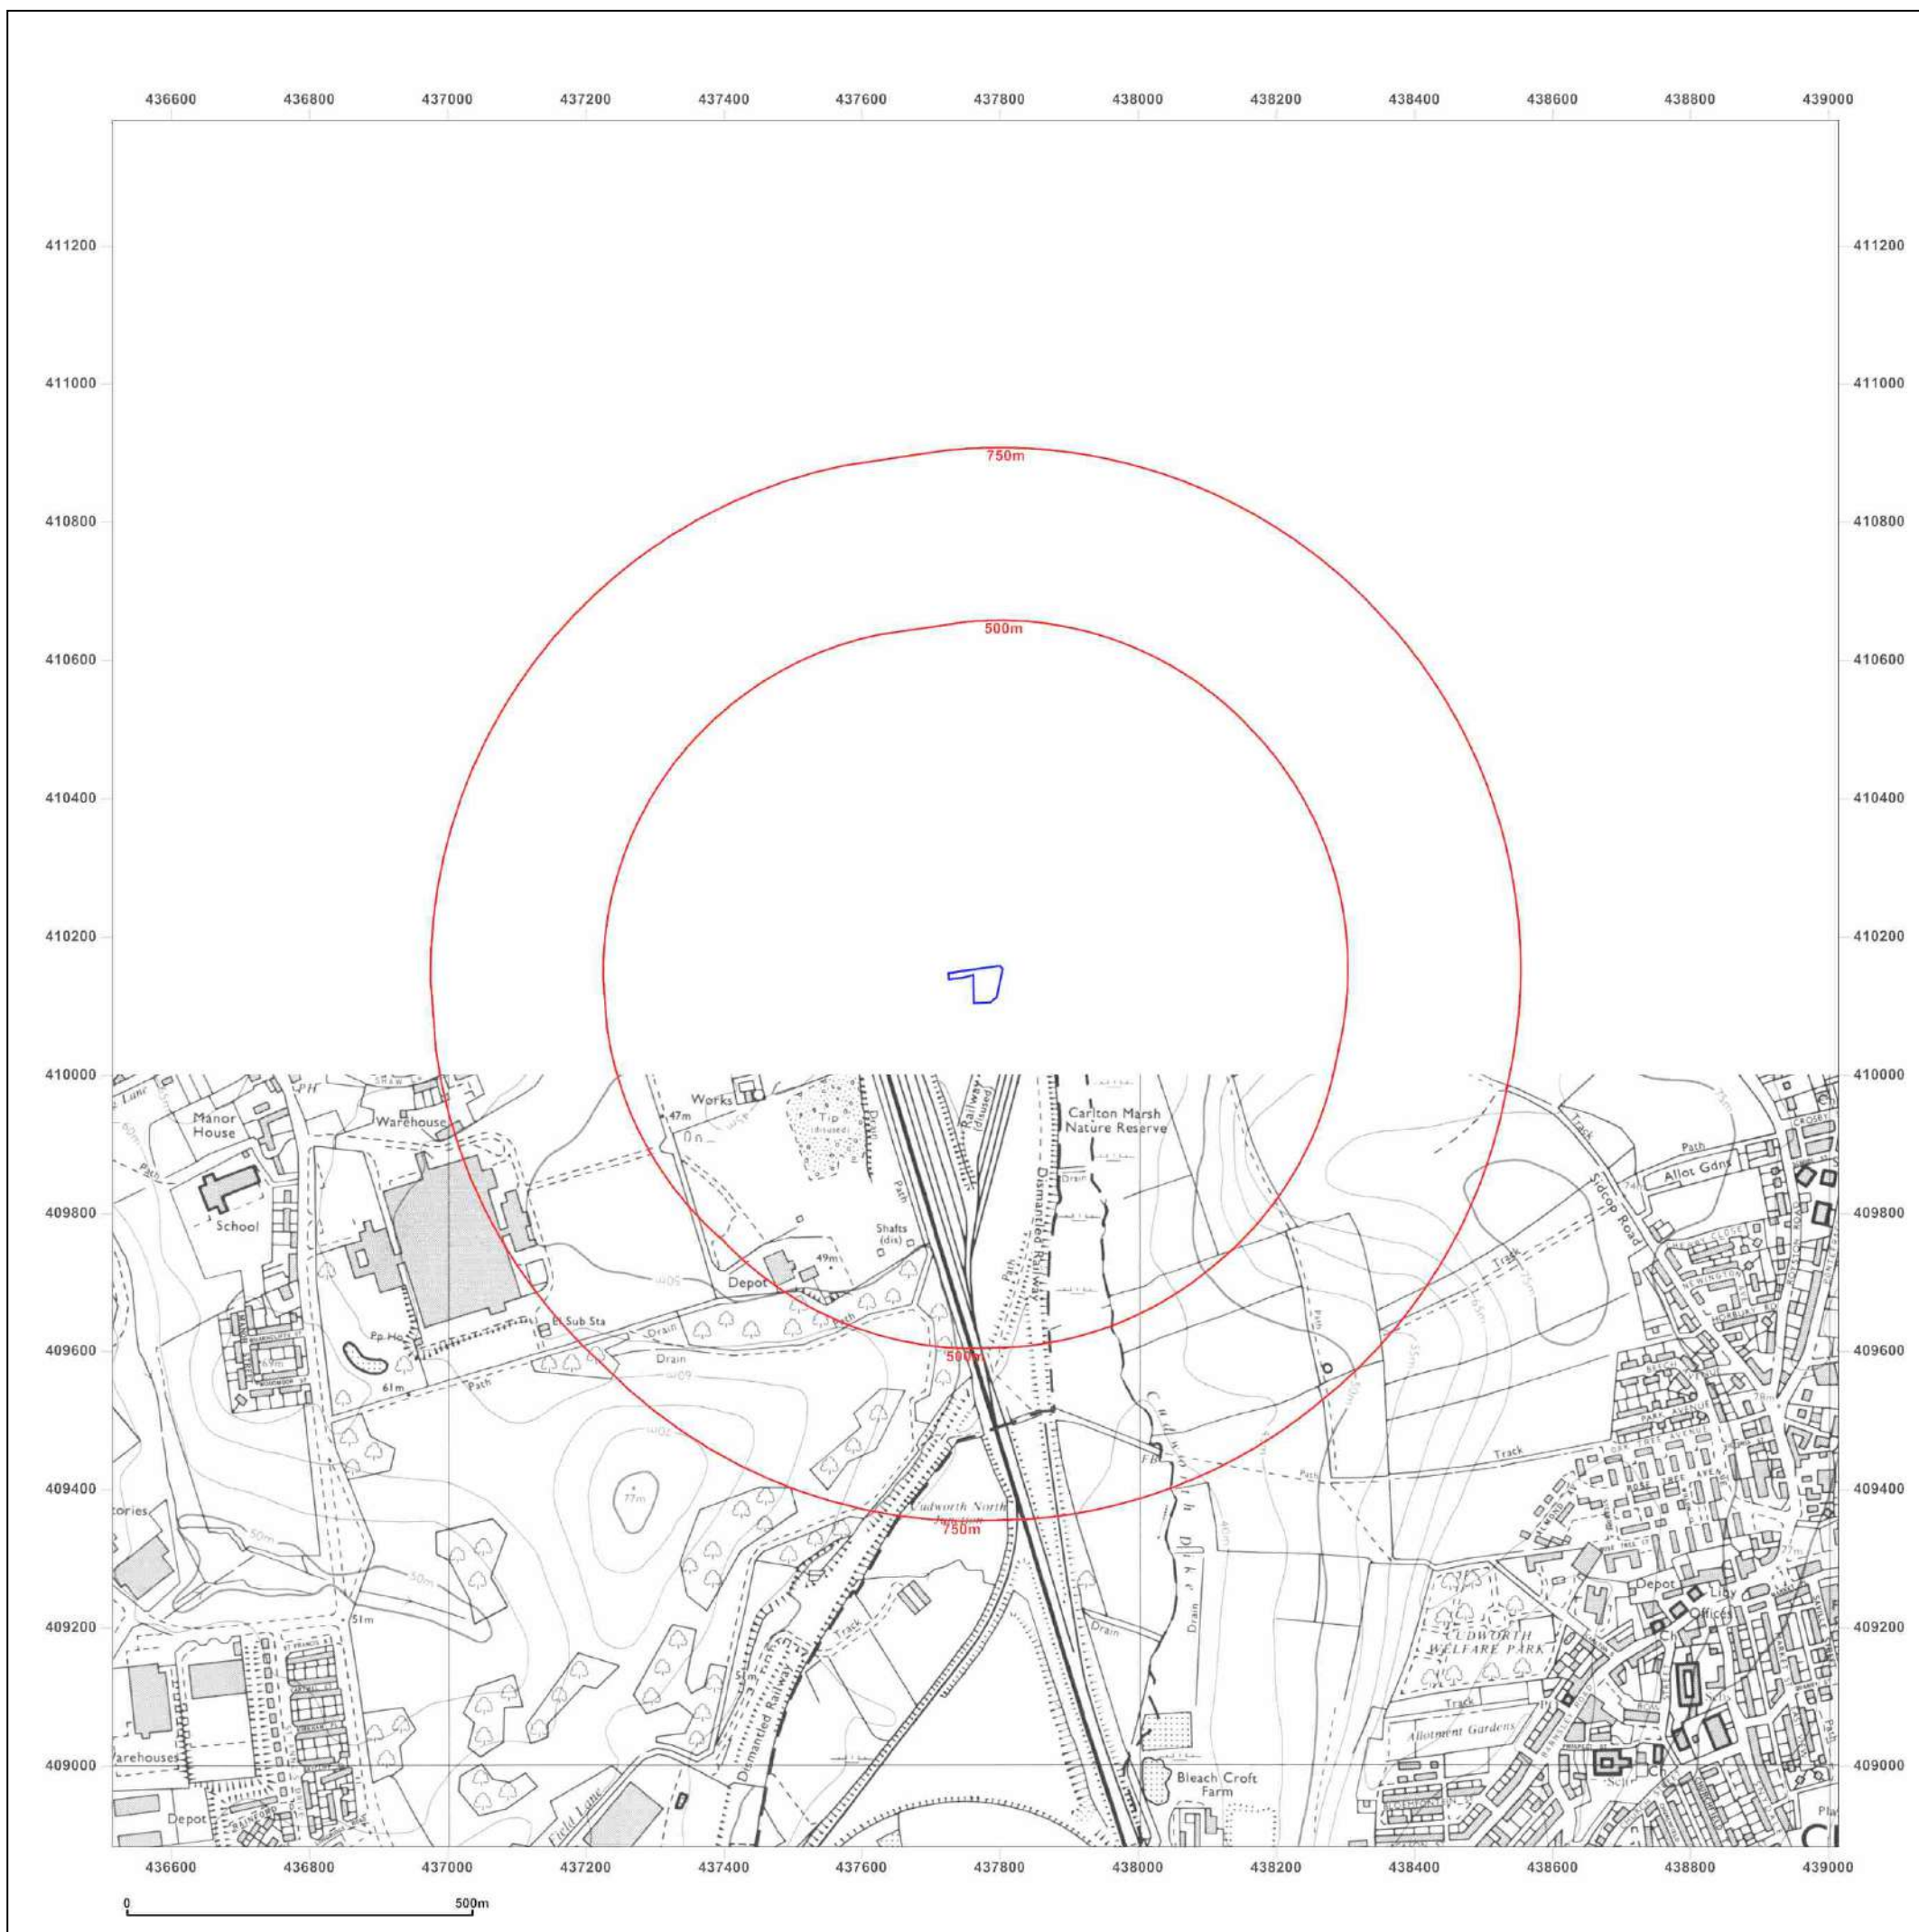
436600 436800 437000 437200 437400 437600 437800 438000 438200 438400 438600 438800 439000

411200 411200
411000 411000
410800 410800
410600 410600
410400 410400
410200 410200
410000 410000
409800 409800
409600 409600
409400 409400
409200 409200
409000 409000

750m
500m
500m
750m

Manor House
Warehouse
School
Works
47m
Tip (disused)
Drain
Railway (disused)
Carlton Marsh Nature Reserve
Dismantled Railway
Drain
Shafts (dis)
49m
Depot
Path
El Sub Sta
Pp Ho
69m
61m
Drain
Path
77m
Cudworth North Junction
FB
Cudworth Dyke
Drain
Track
Path
Sidcop Road
Allot Gdns
Path
Track
Track
PARK AVENUE
ROSE TREE AVE
Depot
Liby
Offices
CUDWORTH WELFARE PARK
Track
Allotment Gardens
Sch
Bleach Croft Farm
Drain
Track
Dismantled Railway
Field Lane
51m
Warehouses
Depot
tories
50m
Track

436600 436800 437000 437200 437400 437600 437800 438000 438200 438400 438600 438800 439000

0 500m